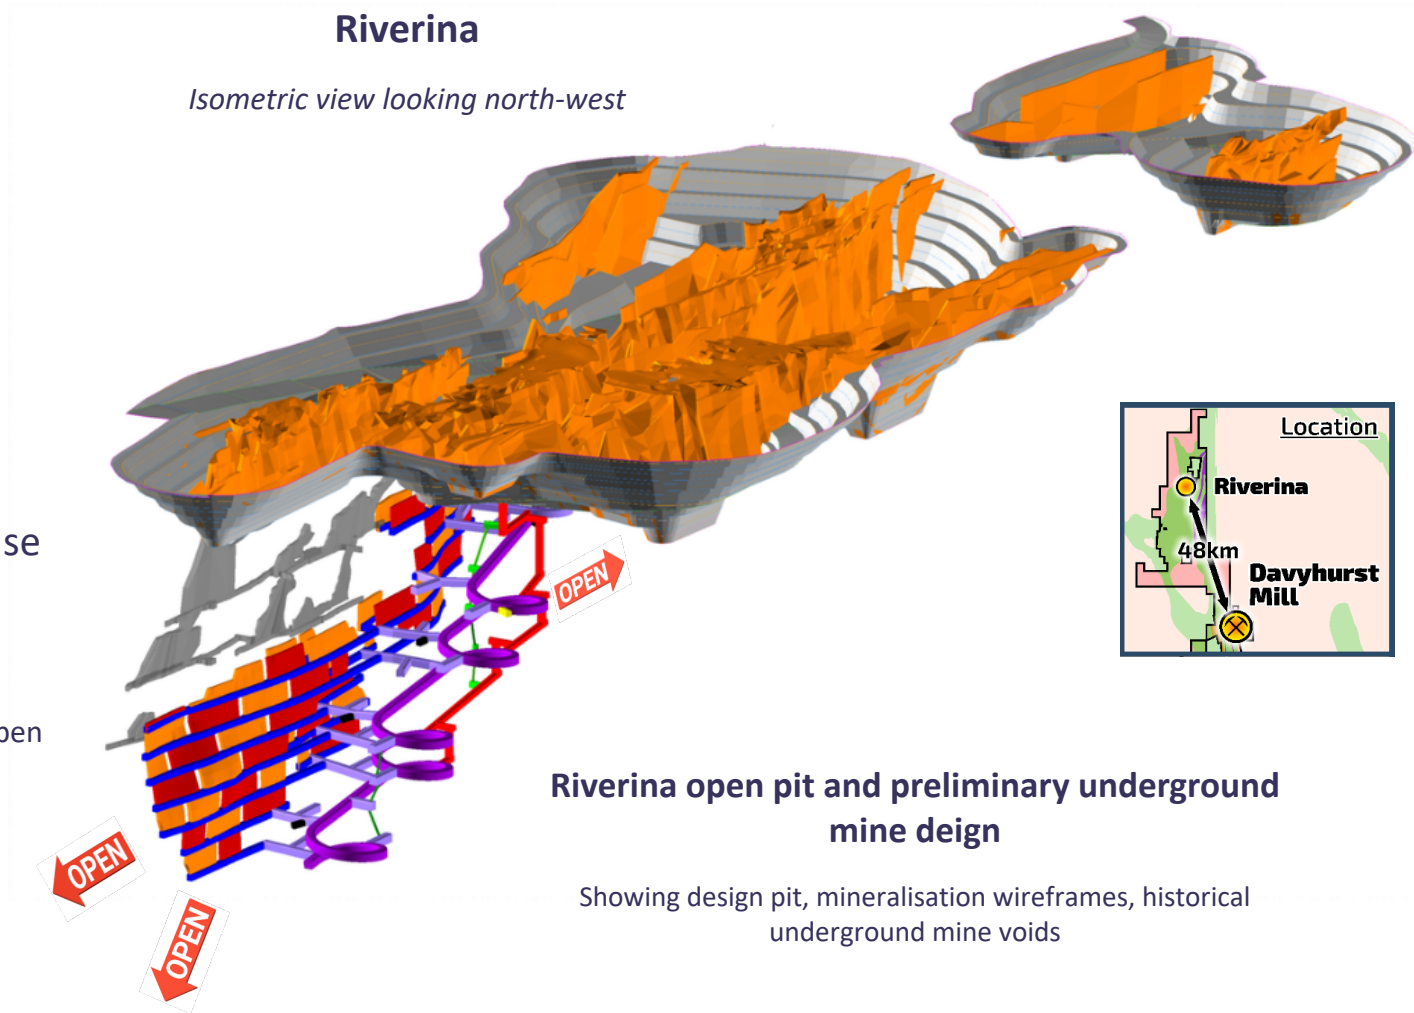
Riverina

Isometric view looking north-west

se

pen

OPEN

OPEN

OPEN

Location

Riverina

48km

Davyhurst Mill

Riverina open pit and preliminary underground mine deign

Showing design pit, mineralisation wireframes, historical underground mine voids